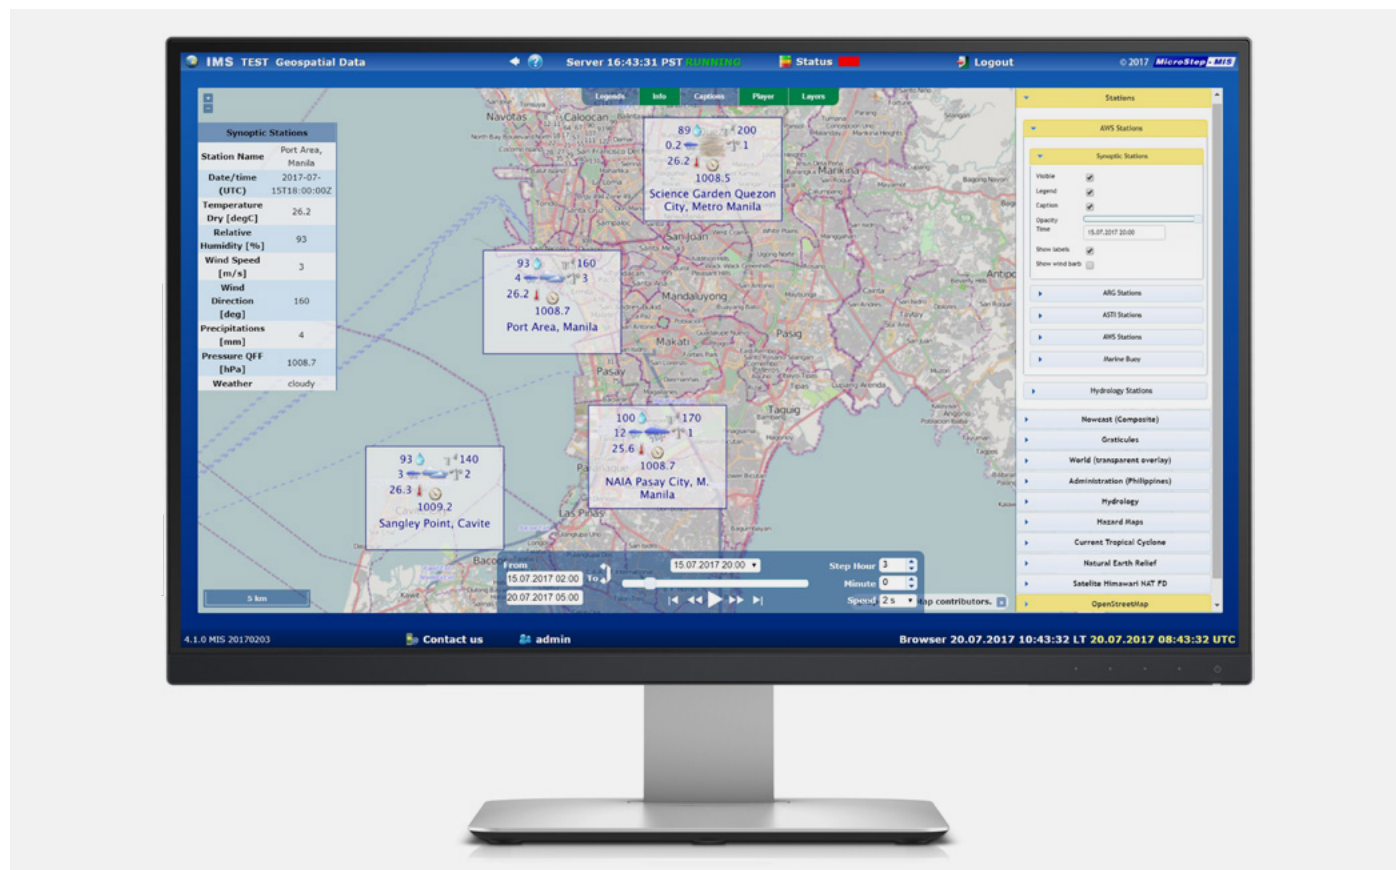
IMS TEST Geospatial Data

Server 16:43:31 PST RUNNING

Status

Logout

© 2017 MicroStep-MIS

Legends Info Captions Player Layers

Synoptic Stations

| Station Name | Port Area, Manila |
|---|---|
| Date/time (UTC) | 2017-07-15T18:00:00Z |
| Temperature Dry [degC] | 26.2 |
| Relative Humidity [%] | 93 |
| Wind Speed [m/s] | 3 |
| Wind Direction [deg] | 160 |
| Precipitations [mm] | 4 |
| Pressure QFF [hPa] | 1008.7 |
| Weather | cloudy |

89 200
0.2 1
26.2
1008.5
Science Garden Quezon City, Metro Manila

93 160
4 3
26.2
1008.7
Port Area, Manila

100 170
12 1
25.6
1008.7
NAIA Pasay City, M. Manila

93 140
3 2
26.3
1009.2
Sangley Point, Cavite

Navotas Caloocan Marikina San Juan Mandaluyong Pasig Makati Pasay Taguig Las Piñas Bacoor Antipolo

5 km

From 15.07.2017 02:00 To 20.07.2017 05:00
15.07.2017 20:00
Step Hour 3
Minute 0
Speed 2 s
Map contributors.

Stations
AWS Stations
Synoptic Stations
Visible
Legend
Caption
Opacity
Time 15.07.2017 20:00
Show labels
Show wind barb
ARG Stations
ASTI Stations
AWS Stations
Marine Buoy
Hydrology Stations
Nowcast (Composite)
Graticules
World (transparent overlay)
Administration (Philippines)
Hydrology
Hazard Maps
Current Tropical Cyclone
Natural Earth Relief
Satelite Himawari HAT FD
OpenStreetMap

4.1.0 MIS 20170203

Contact us

admin

Browser 20.07.2017 10:43:32 LT 20.07.2017 08:43:32 UTC